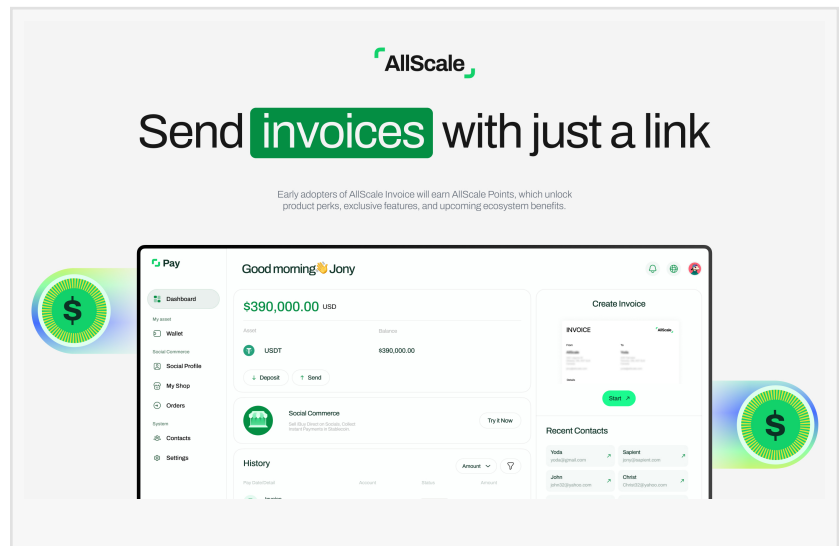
AllScale

Send invoices with just a link

Early adopters of AllScale Invoice will earn AllScale Points, which unlock product perks, exclusive features, and upcoming ecosystem benefits.

Pay

Dashboard
My asset
Wallet
Social Commerce
Social Profile
My Shop
Orders
System
Contacts
Settings

Good morning👋 Jony

$390,000.00 USD

Asset
Balance
USDT
$390,000.00
Deposit
Send

Social Commerce
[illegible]
Try it Now

History
Amount

Create Invoice
INVOICE
AllScale
Start

Recent Contacts
Yoda
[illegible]
Sapient
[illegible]
John
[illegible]
Christ
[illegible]

$
$